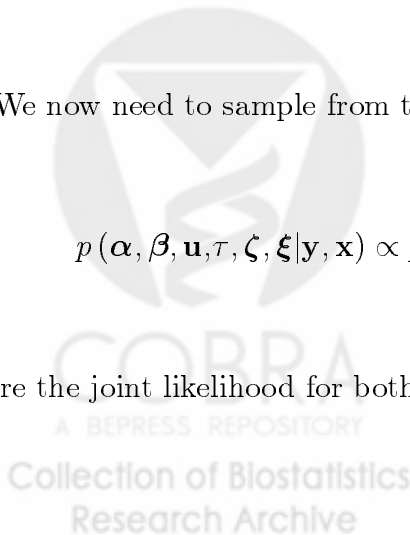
We now need to sample from t

$p(\boldsymbol{\alpha}, \boldsymbol{\beta}, \mathbf{u}, \tau, \boldsymbol{\zeta}, \boldsymbol{\xi} | \mathbf{y}, \mathbf{x}) \propto$

re the joint likelihood for both

COBRA
A BEPRESS REPOSITORY
Collection of Biostatistics
Research Archive